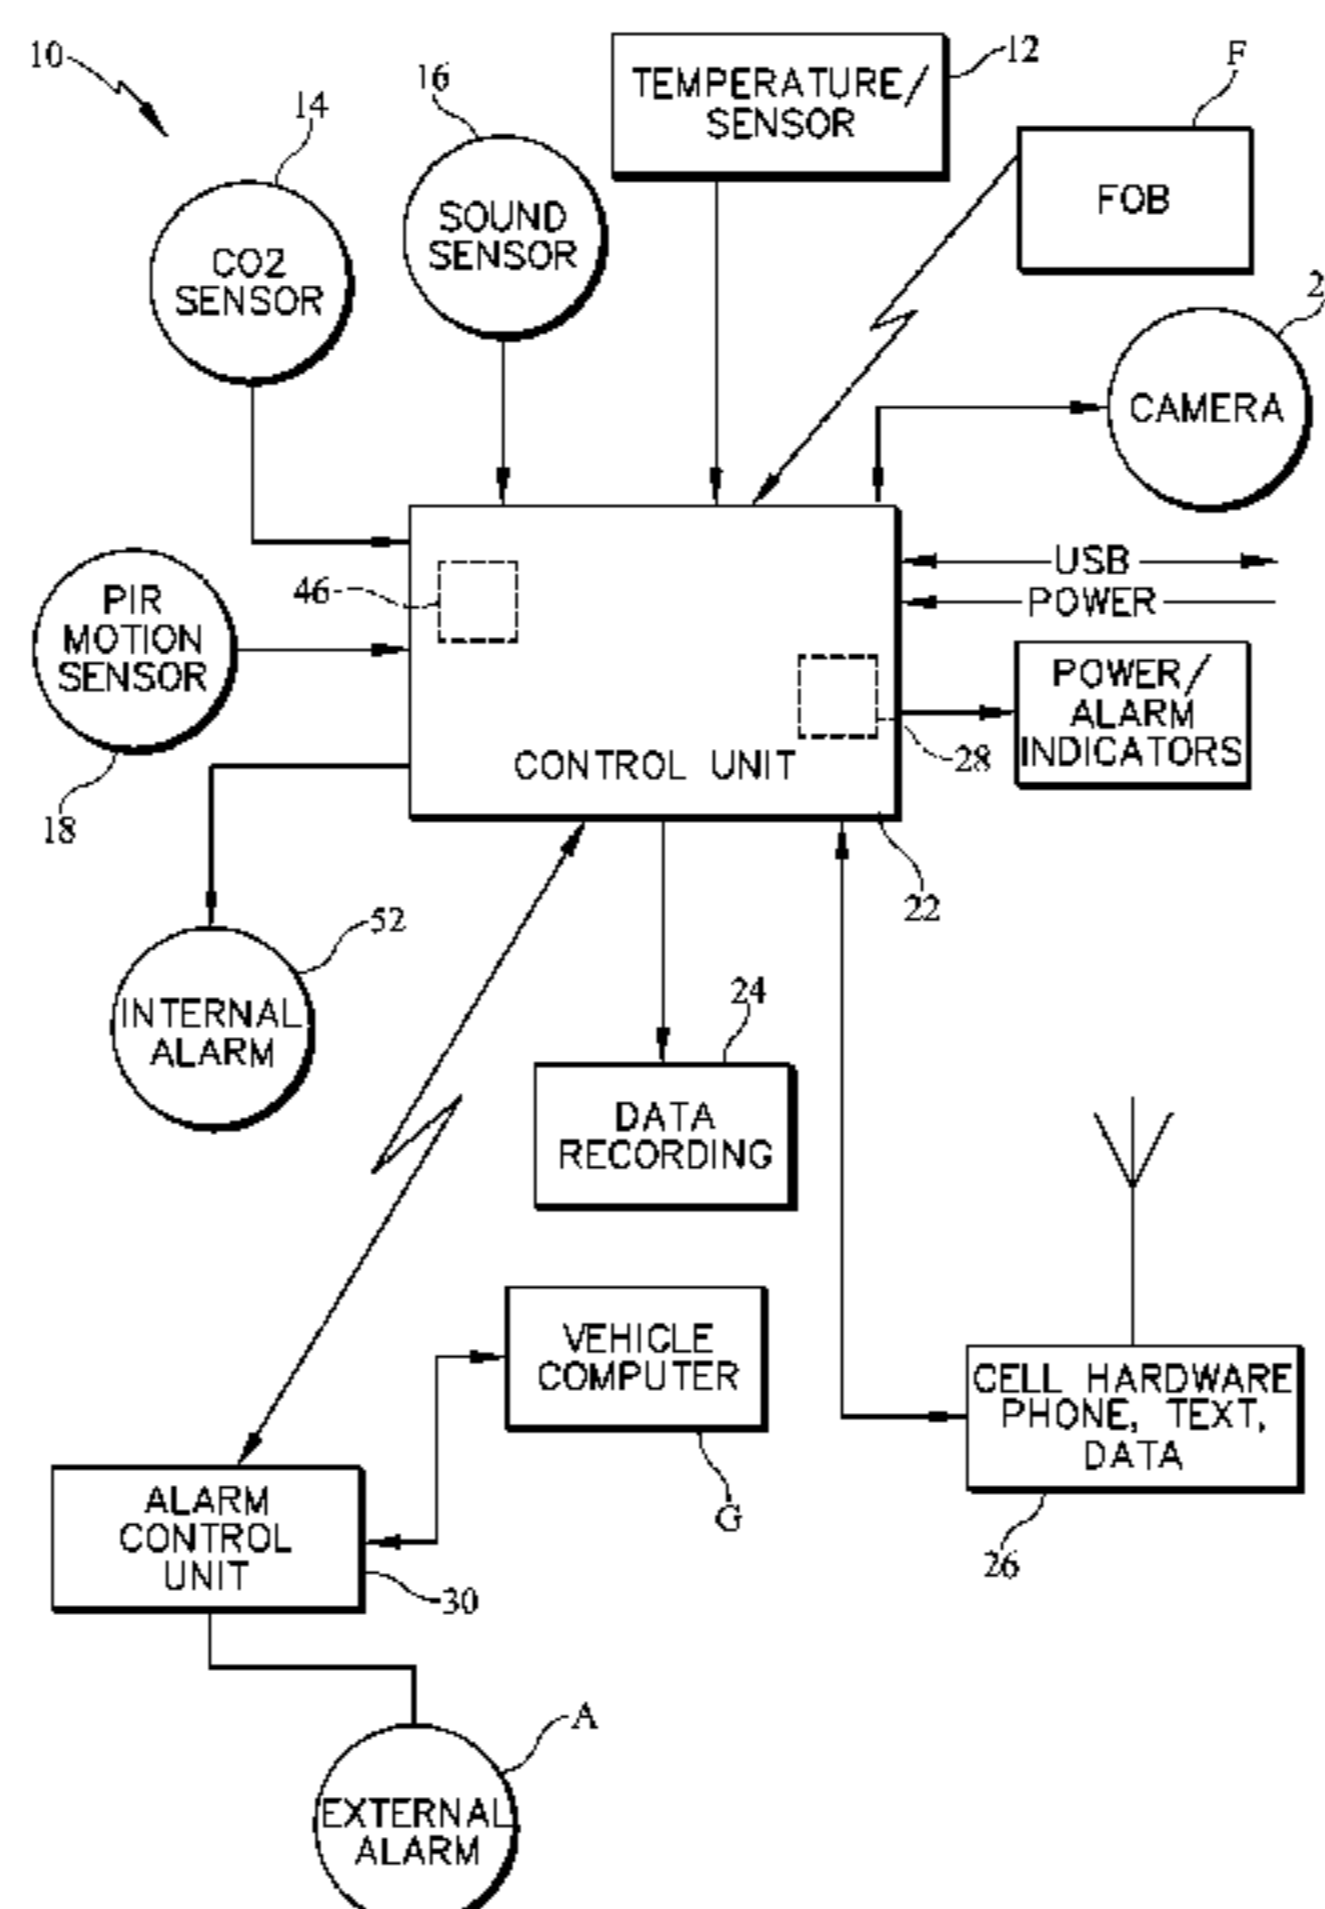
10

14

CO2 SENSOR

16

SOUND SENSOR

TEMPERATURE/ SENSOR

12

F

FOB

2

CAMERA

USB

POWER

46

PIR MOTION SENSOR

18

CONTROL UNIT

28

POWER/ ALARM INDICATORS

22

52

INTERNAL ALARM

24

DATA RECORDING

VEHICLE COMPUTER

G

CELL HARDWARE PHONE, TEXT, DATA

26

ALARM CONTROL UNIT

30

A

EXTERNAL ALARM